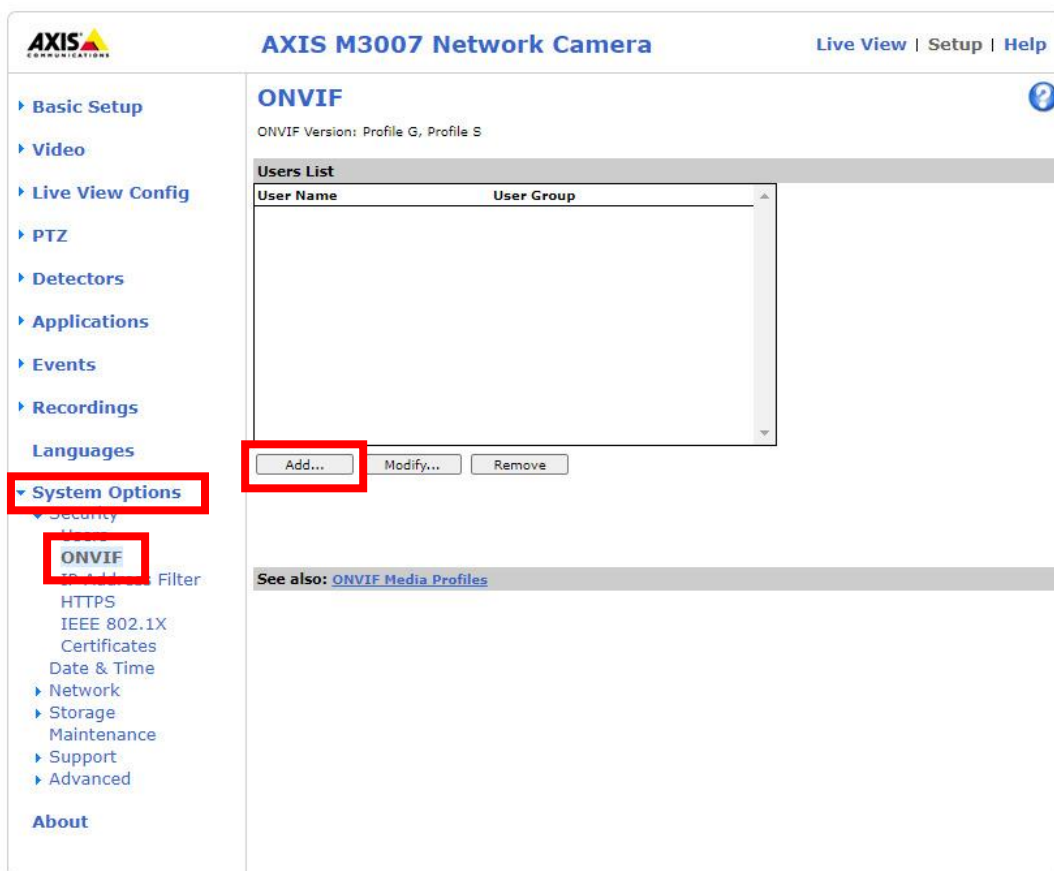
AXIS COMMUNICATIONS

AXIS M3007 Network Camera

Live View | Setup | Help

Basic Setup
Video
Live View Config
PTZ
Detectors
Applications
Events
Recordings
Languages
System Options
Security
Users
ONVIF
IP Address Filter
HTTPS
IEEE 802.1X
Certificates
Date & Time
Network
Storage
Maintenance
Support
Advanced
About

ONVIF

ONVIF Version: Profile G, Profile S

Users List

| User Name | User Group |
|---|---|

Add... Modify... Remove

See also: ONVIF Media Profiles